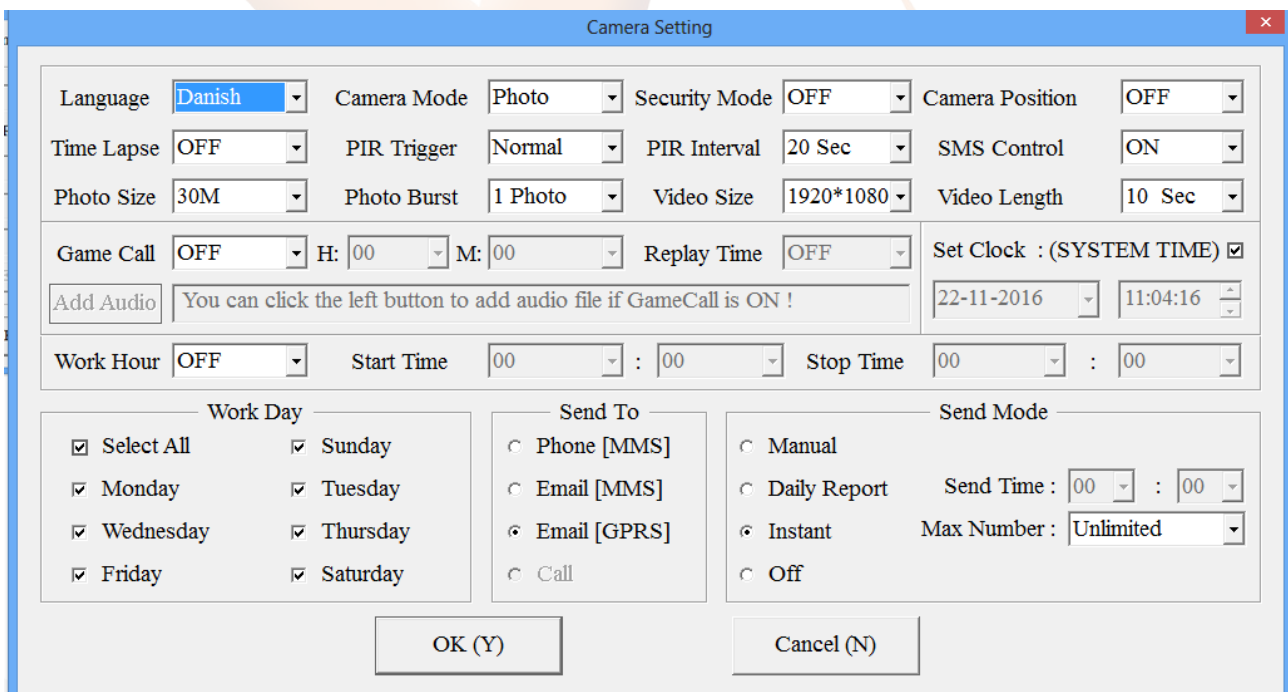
Camera Setting

Language Danish
Camera Mode Photo
Security Mode OFF
Camera Position OFF

Time Lapse OFF
PIR Trigger Normal
PIR Interval 20 Sec
SMS Control ON

Photo Size 30M
Photo Burst 1 Photo
Video Size 1920*1080
Video Length 10 Sec

Game Call OFF H: 00 M: 00 Replay Time OFF
Set Clock : (SYSTEM TIME) ☑
Add Audio You can click the left button to add audio file if GameCall is ON !
22-11-2016 11:04:16

Work Hour OFF Start Time 00 : 00 Stop Time 00 : 00

Work Day
☑ Select All ☑ Sunday
☑ Monday ☑ Tuesday
☑ Wednesday ☑ Thursday
☑ Friday ☑ Saturday

Send To
Phone [MMS]
Email [MMS]
Email [GPRS]
Call

Send Mode
Manual
Daily Report
Instant
Off
Send Time : 00 : 00
Max Number : Unlimited

OK (Y)
Cancel (N)